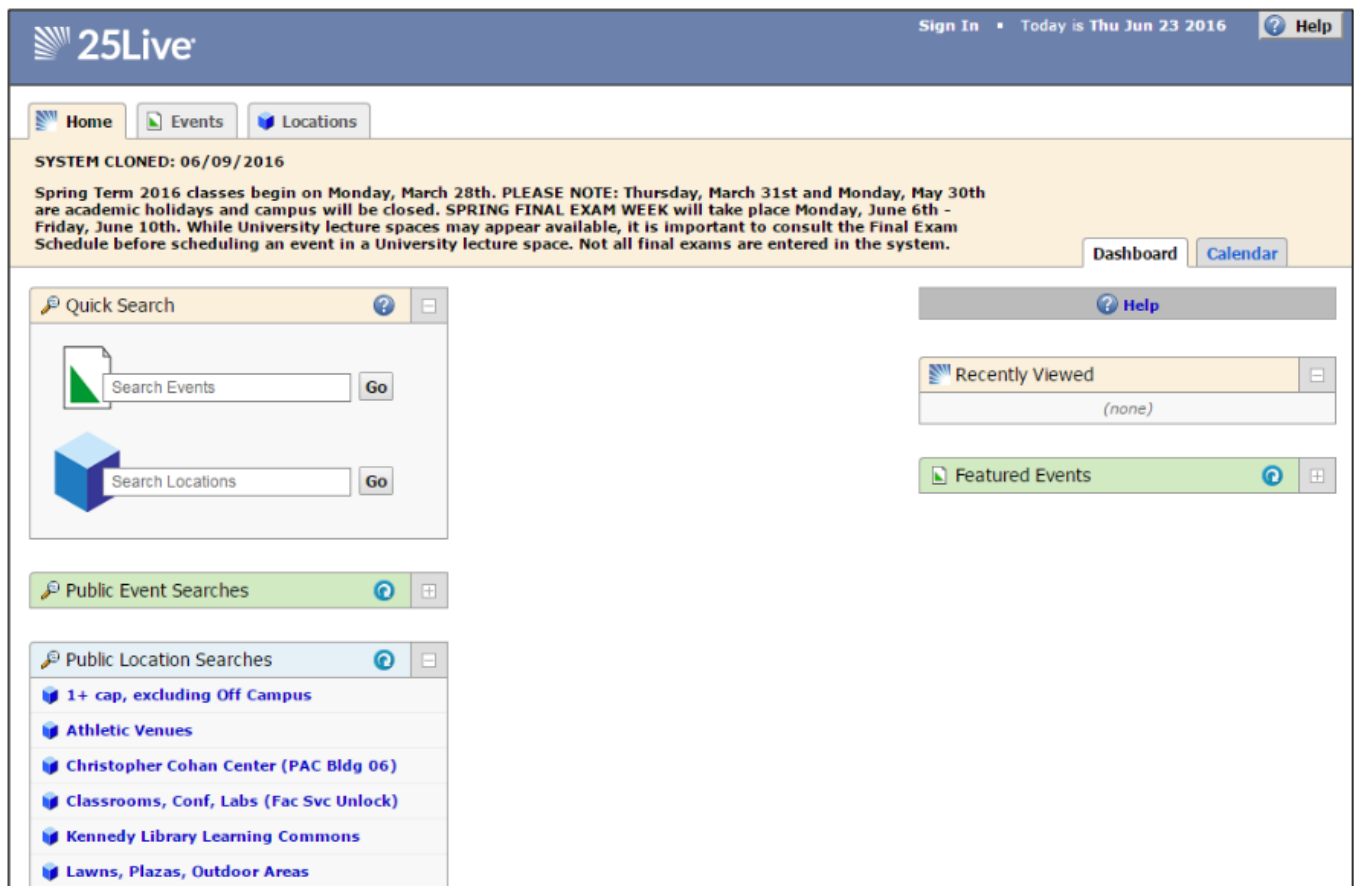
25Live

Sign In • Today is Thu Jun 23 2016

Help

Home Events Locations

SYSTEM CLONED: 06/09/2016

Spring Term 2016 classes begin on Monday, March 28th. PLEASE NOTE: Thursday, March 31st and Monday, May 30th are academic holidays and campus will be closed. SPRING FINAL EXAM WEEK will take place Monday, June 6th - Friday, June 10th. While University lecture spaces may appear available, it is important to consult the Final Exam Schedule before scheduling an event in a University lecture space. Not all final exams are entered in the system.

Dashboard Calendar

Quick Search

Search Events Go

Search Locations Go

Public Event Searches

Public Location Searches

1+ cap, excluding Off Campus

Athletic Venues

Christopher Cohan Center (PAC Bldg 06)

Classrooms, Conf, Labs (Fac Svc Unlock)

Kennedy Library Learning Commons

Lawns, Plazas, Outdoor Areas

Help

Recently Viewed

(none)

Featured Events